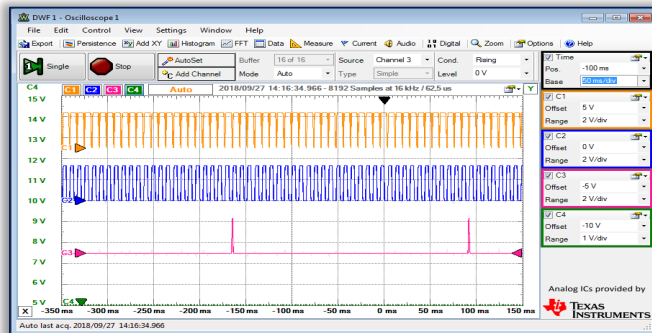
DWF 1 - Oscilloscope 1

File Edit Control View Settings Window Help

Export Persistence Add XY Histogram FFT Data Measure Current Audio Digital Zoom Options Help

Single Stop AutoSet Add Channel Buffer 16 of 16 Mode Auto Source Channel 3 Type Simple Cond. Rising Level 0 V

C4 C1 C2 C3 C4 Auto 2018/09/27 14:16:34.966 - 8192 Samples at 16 kHz / 62,5 us T Y

15 V
14 V
13 V
12 V
11 V
10 V
9 V
8 V
7 V
6 V
5 V

X -350 ms -300 ms -250 ms -200 ms -150 ms -100 ms -50 ms 0 ms 50 ms 100 ms 150 ms

Auto last acq. 2018/09/27 14:16:34.966

Time
Pos. -100 ms
Base 50 ms/div

C1
Offset 5 V
Range 2 V/div

C2
Offset 0 V
Range 2 V/div

C3
Offset -5 V
Range 2 V/div

C4
Offset -10 V
Range 1 V/div

Analog ICs provided by
TEXAS INSTRUMENTS